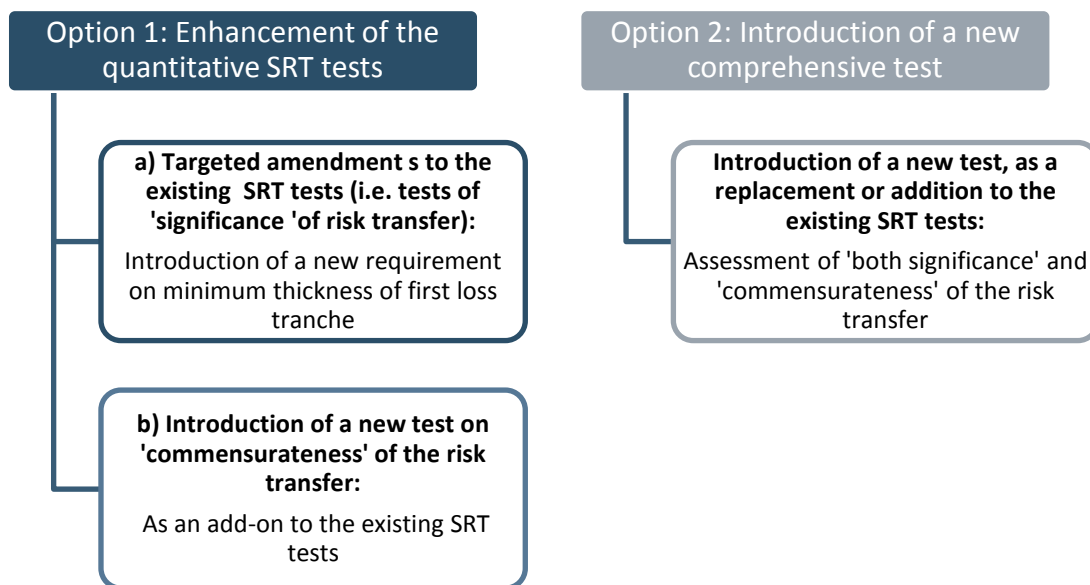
Option 1: Enhancement of the quantitative SRT tests

a) Targeted amendment s to the existing SRT tests (i.e. tests of 'significance 'of risk transfer):

Introduction of a new requirement on minimum thickness of first loss tranche

b) Introduction of a new test on 'commensurateness' of the risk transfer:

As an add-on to the existing SRT tests

Option 2: Introduction of a new comprehensive test

Introduction of a new test, as a replacement or addition to the existing SRT tests:

Assessment of 'both significance' and 'commensurateness' of the risk transfer